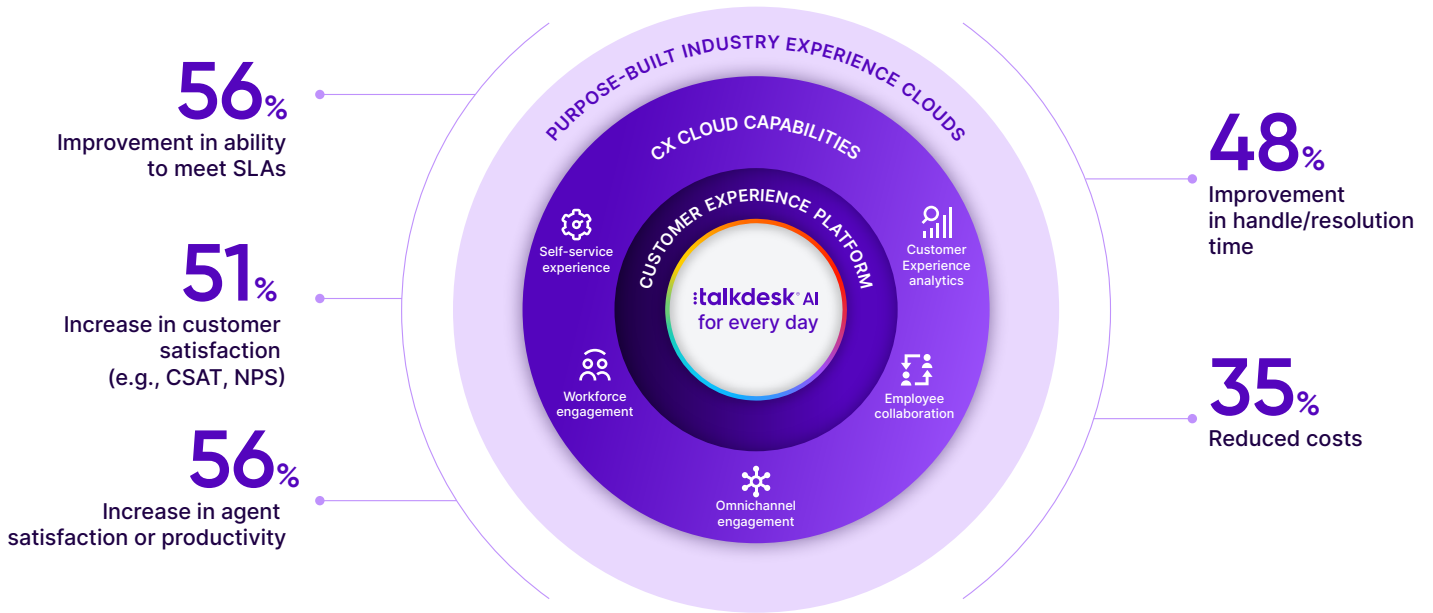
56%
Improvement in ability to meet SLAs

51%
Increase in customer satisfaction (e.g., CSAT, NPS)

56%
Increase in agent satisfaction or productivity

PURPOSE-BUILT INDUSTRY EXPERIENCE CLOUDS

CX CLOUD CAPABILITIES

CUSTOMER EXPERIENCE PLATFORM

Self-service experience

Customer Experience analytics

talkdesk® AI
for every day

Workforce engagement

Employee collaboration

Omnichannel engagement

48%
Improvement in handle/resolution time

35%
Reduced costs